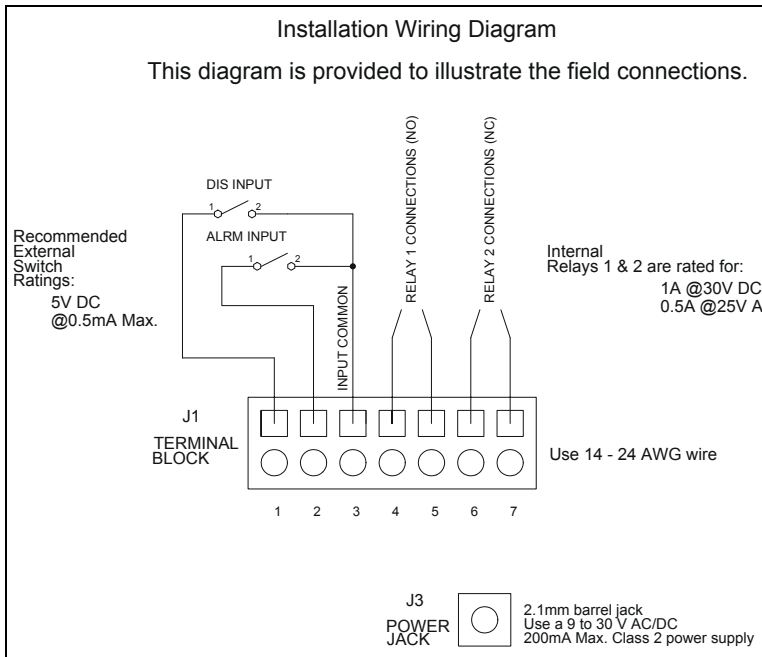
Installation Wiring Diagram

This diagram is provided to illustrate the field connections.

DIS INPUT

1 2

ALRM INPUT

1 2

Recommended External Switch Ratings:
5V DC
@0.5mA Max.

INPUT COMMON

RELAY 1 CONNECTIONS (NO)

RELAY 2 CONNECTIONS (NC)

Internal
Relays 1 & 2 are rated for:
1A @30V DC
0.5A @25V A

J1

TERMINAL BLOCK

Use 14 - 24 AWG wire

1 2 3 4 5 6 7

J3

POWER JACK

2.1mm barrel jack
Use a 9 to 30 V AC/DC
200mA Max. Class 2 power supply